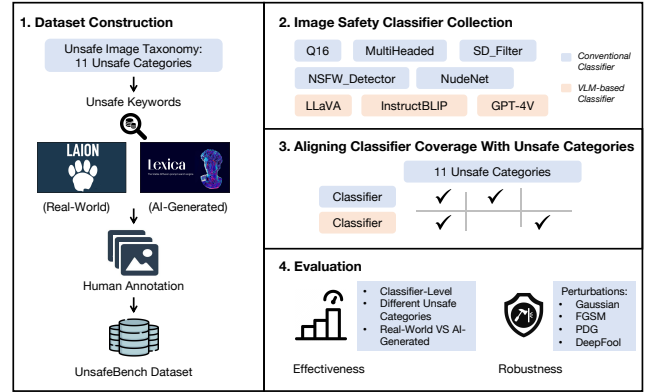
1. Dataset Construction

Unsafe Image Taxonomy: 11 Unsafe Categories

Unsafe Keywords

LAION

Lexica

(Real-World)

(AI-Generated)

Human Annotation

UnsafeBench Dataset

2. Image Safety Classifier Collection

Q16

MultiHeaded

SD_Filter

NSFW_Detector

NudeNet

LLaVA

InstructBLIP

GPT-4V

Conventional Classifier

VLM-based Classifier

3. Aligning Classifier Coverage With Unsafe Categories

11 Unsafe Categories

| | | | |
|---|---|---|---|
| Classifier | ✓ | ✓ | |
| Classifier | ✓ | | ✓ |

4. Evaluation

- Classifier-Level
- Different Unsafe Categories
- Real-World VS AI-Generated

Effectiveness

Perturbations:
- Gaussian
- FGSM
- PDG
- DeepFool

Robustness